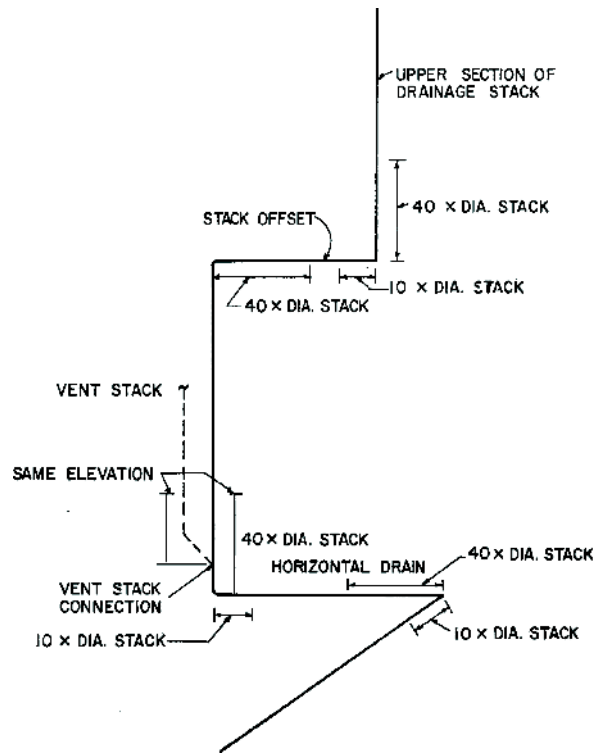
UPPER SECTION OF DRAINAGE STACK

40 × DIA. STACK

STACK OFFSET

40 × DIA. STACK

10 × DIA. STACK

VENT STACK

SAME ELEVATION

40 × DIA. STACK

HORIZONTAL DRAIN

40 × DIA. STACK

VENT STACK CONNECTION

10 × DIA. STACK

10 × DIA. STACK